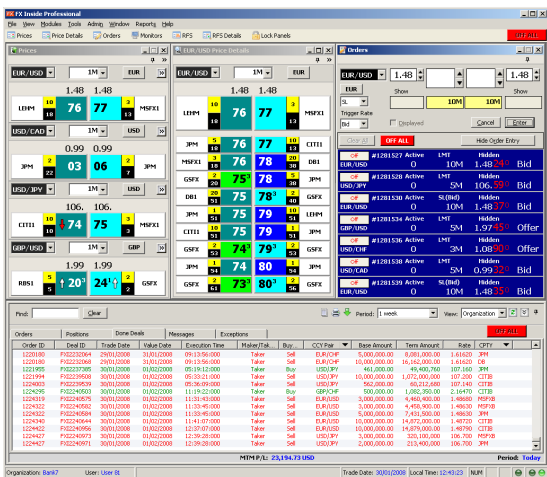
FX Inside Professional

File View Modules Tools Admin Window Reports Help

Prices | Price Details | Orders | Monitors | RFS | RFS Details | Lock Panels

OFF ALL

Prices

EUR/USD | 1M | EUR

1.48 1.48
LEHM 10 76 77 3 MSFXI

USD/CAD | 1M | EUR

0.99 0.99
JPM 2 03 06 2 JPM

USD/JPY | 1M | EUR

106. 106.
CITI1 10 74 75 3 MSFXI

GBP/USD | 1M | GBP

1.99 1.99
RBS1 1 20 24 2 GSFX

EUR/USD Price Details

EUR/USD | 1M | EUR

1.48 1.48
LEHM 10 76 77 3 MSFXI
JPM 5 76 77 5 CITI1
MSFXI 3 76 78 20 DB1
GSFX 20 75 78 3 JPM
DB1 20 75 78 20 GSFX
JPM 5 75 79 10 LEHM
CITI1 10 75 79 5 JPM
GSFX 2 74 79 5 GSFX
JPM 5 74 80 3 MSFXI
GSFX 2 73 80 3 GSFX

Orders

EUR/USD | 1.48 | 1.48
EUR | Show | Show
SL | 10M | 10M
Trigger Rate
Bid | Displayed | Cancel | Enter
Clear All | OFF ALL | Hide Order Entry

Off #1281527 Active LMT Hidden
EUR/USD 0 10M 1.48 Bid
Off #1281528 Active LMT Hidden
USD/JPY 0 5M 106.59 Bid
Off #1281530 Active SL(Bid) Hidden
EUR/USD 0 10M 1.48 Bid
Off #1281534 Active LMT Hidden
GBP/USD 0 5M 1.97 Offer
Off #1281536 Active LMT Hidden
USD/CHF 0 5M 1.08 Offer
Off #1281538 Active LMT Hidden
USD/CAD 0 5M 0.99 Bid
Off #1281539 Active LMT Hidden
EUR/USD 0 10M 1.48 Bid

Find: | Clear | Period: 1 week | View: Organization

Orders | Positions | Done Deals | Messages | Exceptions | OFF ALL

| Order ID | Deal ID | Trade Date | Value Date | Execution Time | Maker/Tak... | Buy... | CCY Pair | Base Amount | Term Amount | Rate | CPTY |
|---|---|---|---|---|---|---|---|---|---|---|---|
| 1220180 | FXI2232964 | 29/01/2008 | 31/01/2008 | 09:13:56:000 | Taker | Sell | EUR/CHF | 5,000,000.00 | 8,081,000.00 | 1.61620 | JPM |
| 1220180 | FXI2232965 | 29/01/2008 | 31/01/2008 | 09:13:56:000 | Taker | Sell | EUR/CHF | 5,000,000.00 | 8,081,000.00 | 1.61620 | DB |
| 1221955 | FXI2237365 | 31/01/2008 | 04/02/2008 | 05:19:12:000 | Taker | Buy | USD/JPY | 461,000.00 | 49,460.760 | 107.160 | JPM |
| 1221994 | FXI2239561 | 31/01/2008 | 04/02/2008 | 05:33:21:000 | Taker | Sell | USD/JPY | 10,000,000.0 | 1,072,000,000 | 107.200 | CITIB |
| 1224003 | FXI2239539 | 31/01/2008 | 04/02/2008 | 05:36:09:000 | Taker | Sell | USD/JPY | 562,000.00 | 60,212,680 | 107.140 | CITIB |
| 1224295 | FXI2240603 | 31/01/2008 | 04/02/2008 | 11:19:22:000 | Taker | Buy | GBP/CHF | 500,000.00 | 1,082,350.00 | 2.16470 | CITIB |
| 1224319 | FXI2240875 | 31/01/2008 | 04/02/2008 | 11:31:43:000 | Taker | Sell | EUR/USD | 3,000,000.00 | 4,456,900.00 | 1.48630 | MSFXB |
| 1224322 | FXI2240852 | 31/01/2008 | 04/02/2008 | 11:33:45:000 | Taker | Sell | EUR/USD | 3,000,000.00 | 4,456,900.00 | 1.48630 | MSFXB |
| 1224322 | FXI2240853 | 31/01/2008 | 04/02/2008 | 11:33:45:000 | Taker | Sell | EUR/USD | 5,000,000.00 | 7,431,500.00 | 1.48630 | JPM |
| 1224340 | FXI2240966 | 31/01/2008 | 04/02/2008 | 11:41:07:000 | Taker | Sell | EUR/USD | 10,000,000.0 | 14,872,000.00 | 1.48720 | CITIB |
| 1224341 | FXI2240962 | 31/01/2008 | 04/02/2008 | 11:42:09:000 | Taker | Sell | EUR/USD | 5,000,000.00 | 7,434,500.00 | 1.48690 | MSFXB |
| 1224427 | FXI2240971 | 31/01/2008 | 04/02/2008 | 12:39:28:000 | Taker | Sell | USD/JPY | 3,000,000.00 | 320,100,000 | 106.700 | MSFXB |
| 1224427 | FXI2240972 | 31/01/2008 | 04/02/2008 | 12:39:28:000 | Taker | Sell | USD/JPY | 2,000,000.00 | 213,400,000 | 106.700 | CITIB |

MTM P/L: 23,194.73 USD | Period: Today

Organization: BankT | User: User St | Trade Date: 30/01/2008 | Local Time: 12:43:23 | NUM